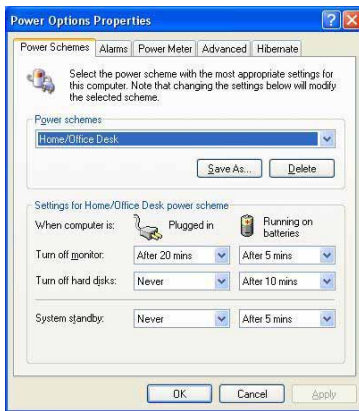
Power Options Properties

Power Schemes | Alarms | Power Meter | Advanced | Hibernate

Select the power scheme with the most appropriate settings for this computer. Note that changing the settings below will modify the selected scheme.

Power schemes

Home/Office Desk

Save As... | Delete

Settings for Home/Office Desk power scheme

| When computer is: | Plugged in | Running on batteries |
|---|---|---|
| Turn off monitor: | After 20 mins | After 5 mins |
| Turn off hard disks: | Never | After 10 mins |
| System standby: | Never | After 5 mins |

OK | Cancel | Apply